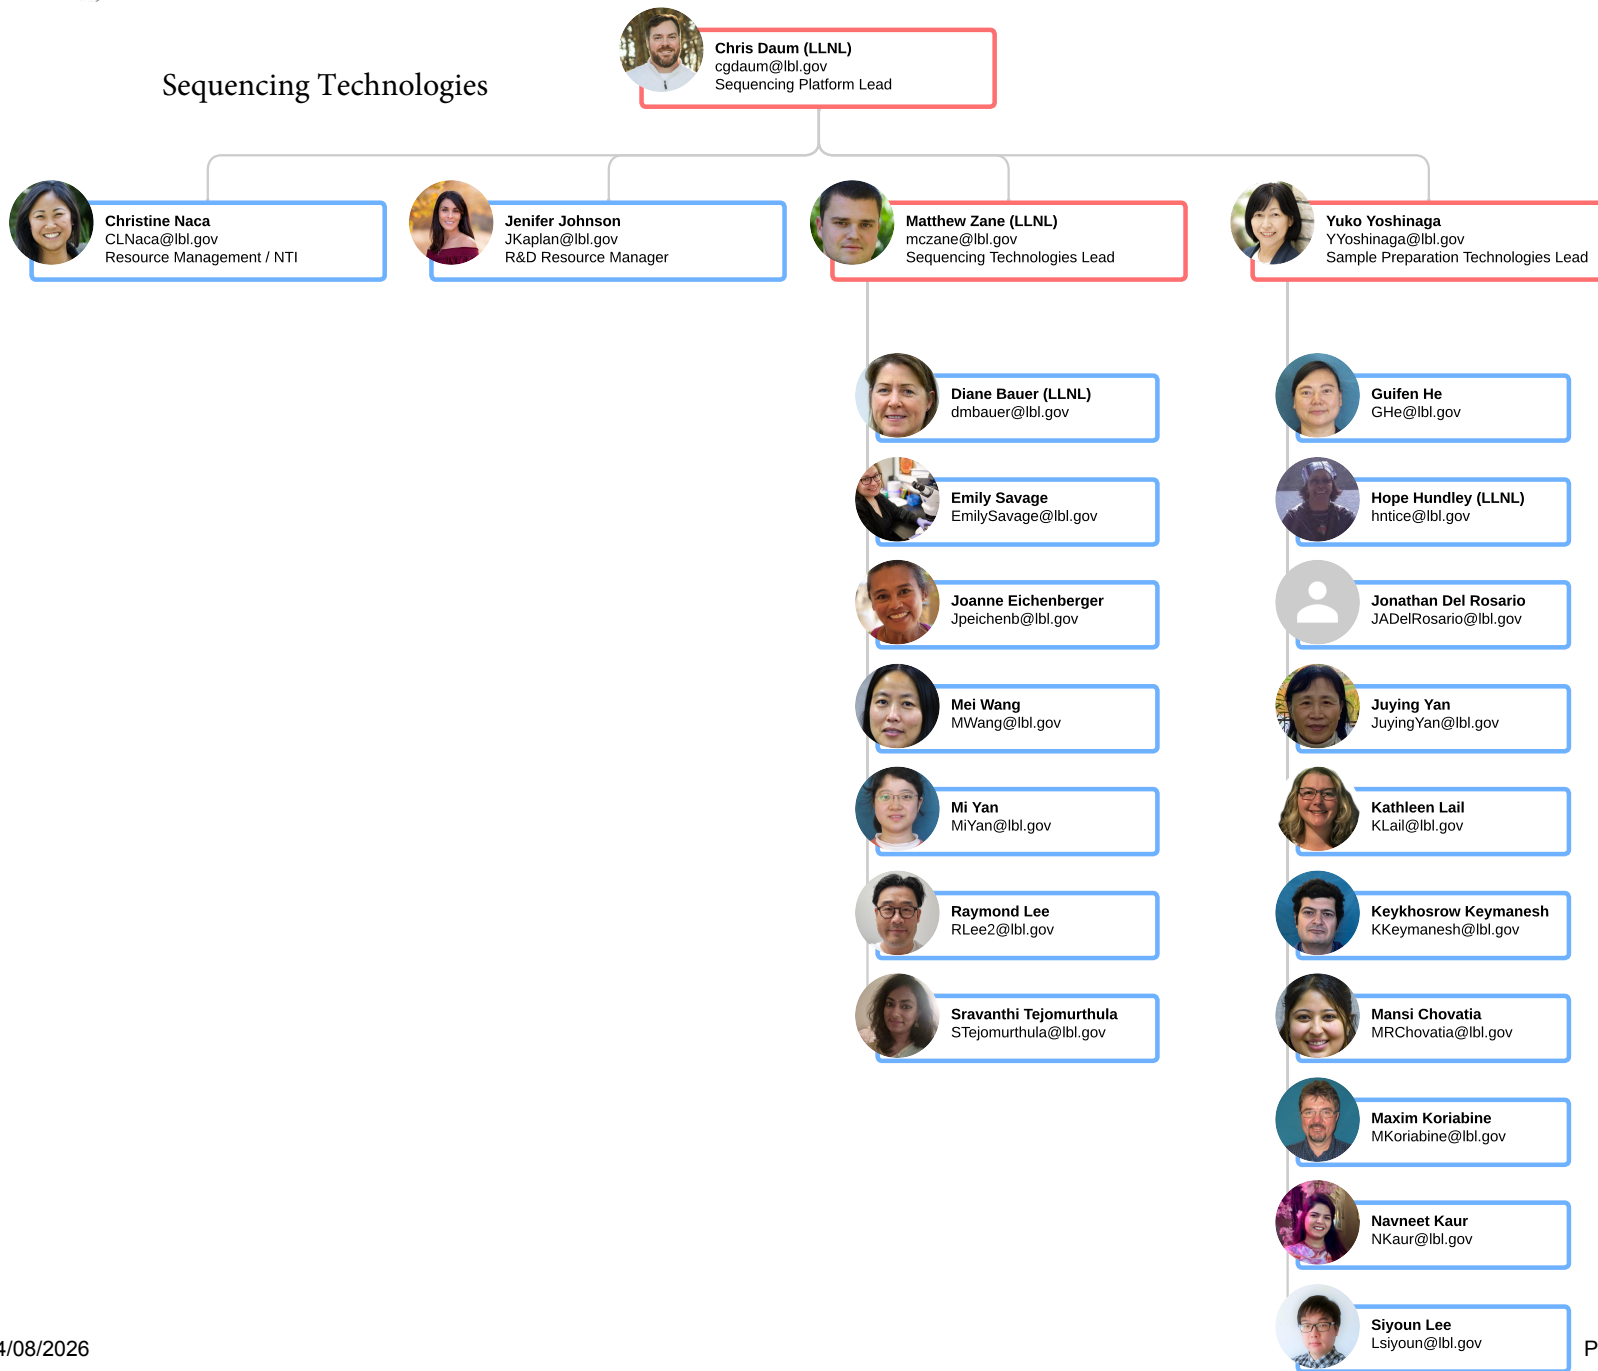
Sequencing Technologies

Chris Daum (LLNL)
cgdaum@lbl.gov
Sequencing Platform Lead

Christine Naca
CLNaca@lbl.gov
Resource Management / NTI

Jenifer Johnson
JKaplan@lbl.gov
R&D Resource Manager

Matthew Zane (LLNL)
mczane@lbl.gov
Sequencing Technologies Lead

Yuko Yoshinaga
YYoshinaga@lbl.gov
Sample Preparation Technologies Lead

Diane Bauer (LLNL)
dmbauer@lbl.gov

Emily Savage
EmilySavage@lbl.gov

Joanne Eichenberger
Jpeichenb@lbl.gov

Mei Wang
MWang@lbl.gov

Mi Yan
MiYan@lbl.gov

Raymond Lee
RLee2@lbl.gov

Sravanthi Tejomurthula
STejomurthula@lbl.gov

Guifen He
GHe@lbl.gov

Hope Hundley (LLNL)
hntice@lbl.gov

Jonathan Del Rosario
JADelRosario@lbl.gov

Juying Yan
JuyingYan@lbl.gov

Kathleen Lail
KLail@lbl.gov

Keykhosrow Keymanesh
KKeymanesh@lbl.gov

Mansi Chovatia
MRChovatia@lbl.gov

Maxim Koriabine
MKoriabine@lbl.gov

Navneet Kaur
NKaur@lbl.gov

Siyoun Lee
Lsiyoun@lbl.gov

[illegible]/08/2026

P